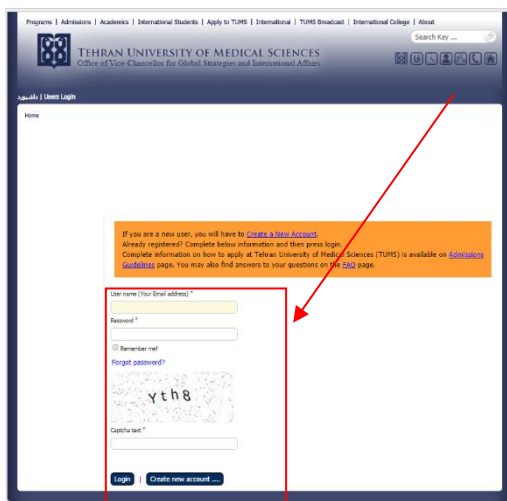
Programs | Admissions | Academics | International Students | Apply to TUMS | International | TUMS Broadcast | International College | About

Search Key ...

TEHRAN UNIVERSITY OF MEDICAL SCIENCES
Office of Vice-Chancellor for Global Strategies and International Affairs

دانشپوی | Users Login

Home

If you are a new user, you will have to Create a New Account.
Already registered? Complete below information and then press login.
Complete information on how to apply at Tehran University of Medical Sciences (TUMS) is available on Admissions Guidelines page. You may also find answers to your questions on the FAQ page.

User name (Your Email address) *

Password *

Remember me!

Forgot password?

Yth8

Captcha text *

Login | Create new account ....